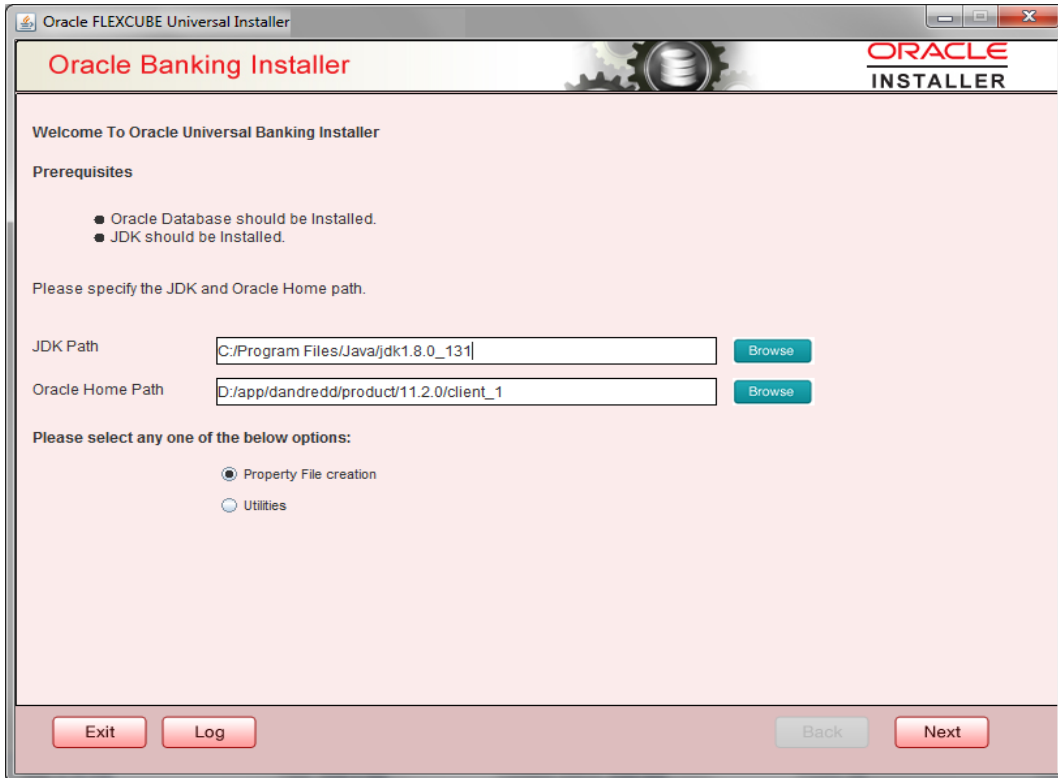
Oracle FLEXCUBE Universal Installer

Oracle Banking Installer

ORACLE
INSTALLER

Welcome To Oracle Universal Banking Installer

Prerequisites

- Oracle Database should be Installed.
- JDK should be Installed.

Please specify the JDK and Oracle Home path.

JDK Path C:/Program Files/Java/jdk1.8.0_131 Browse

Oracle Home Path D:/app/dandredd/product/11.2.0/client_1 Browse

Please select any one of the below options:

Property File creation

Utilities

Exit Log Back Next